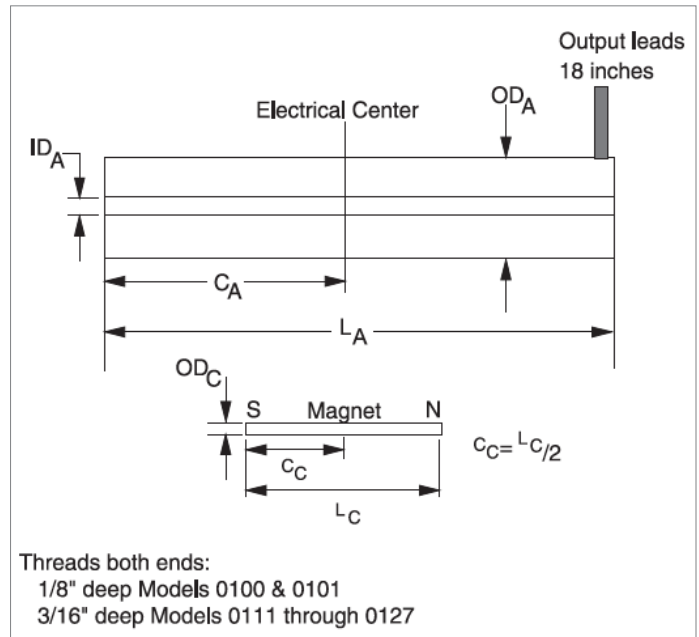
Output leads
18 inches

Electrical Center

$OD_A$

$ID_A$

$C_A$

$L_A$

$OD_C$

S Magnet N

$c_C$

$c_C = L_C/2$

$L_C$

Threads both ends:
1/8" deep Models 0100 & 0101
3/16" deep Models 0111 through 0127